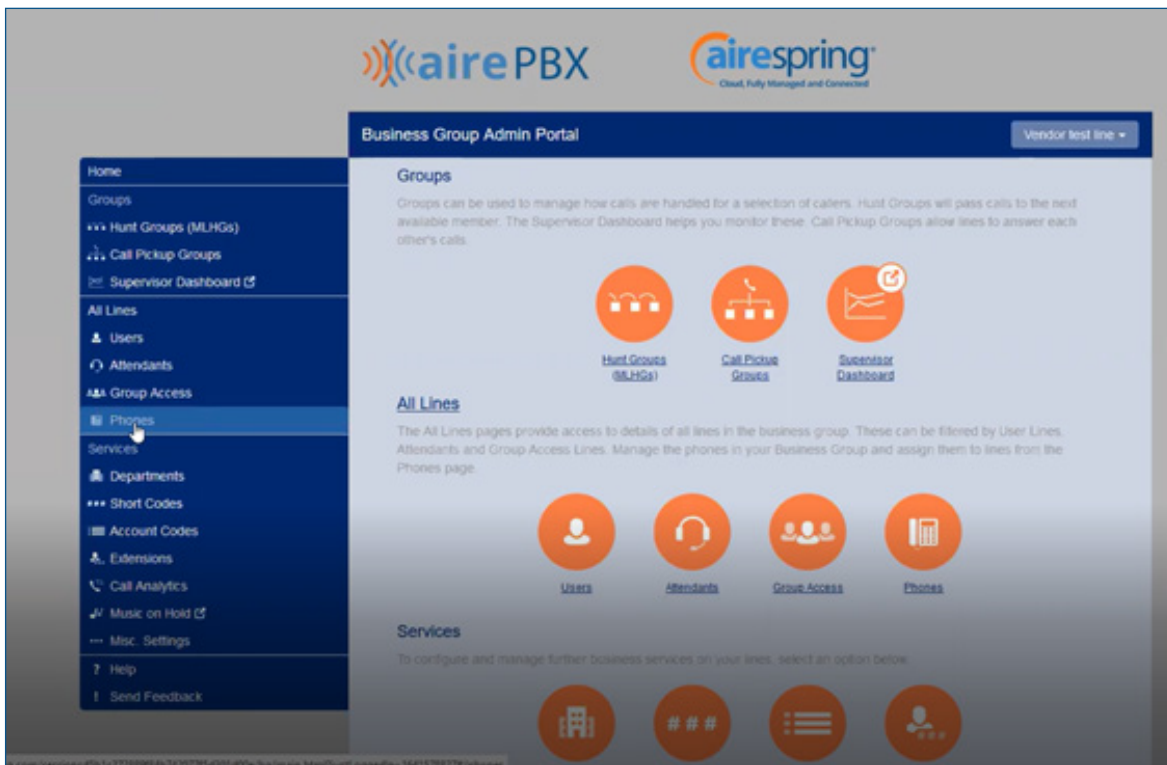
airePBX

airespring
Cloud, Fully Managed and Connected

Business Group Admin Portal

Vendor test line

Home
Groups
Hunt Groups (MLHGs)
Call Pickup Groups
Supervisor Dashboard
All Lines
Users
Attendants
Group Access
Phones
Services
Departments
Short Codes
Account Codes
Extensions
Call Analytics
Music on Hold
Misc. Settings
? Help
! Send Feedback

Groups

Groups can be used to manage how calls are handled for a selection of callers. Hunt Groups will pass calls to the next available member. The Supervisor Dashboard helps you monitor these. Call Pickup Groups allow lines to answer each other's calls.

Hunt Groups (MLHGs)
Call Pickup Groups
Supervisor Dashboard

All Lines

The All Lines pages provide access to details of all lines in the business group. These can be filtered by User Lines, Attendants and Group Access Lines. Manage the phones in your Business Group and assign them to lines from the Phones page.

Users
Attendants
Group Access
Phones

Services

To configure and manage further business services on your lines, select an option below.

###

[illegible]